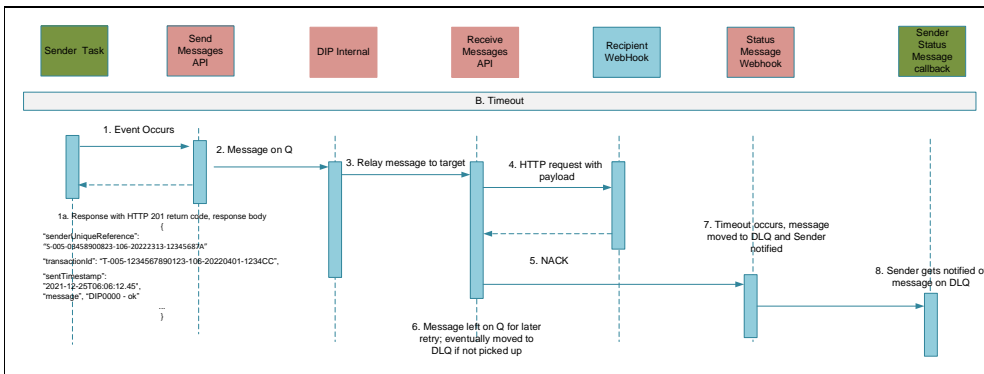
Sender Task

Send Messages API

DIP Internal

Receive Messages API

Recipient WebHook

Status Message Webhook

Sender Status Message callback

B. Timeout

1. Event Occurs

2. Message on Q

3. Relay message to target

4. HTTP request with payload

1a. Response with HTTP 201 return code, response body
{
"senderUniqueReference": "S-005-08458900823-106-20222313-12345687A"
"transactionId": "T-005-1234567890123-106-20220401-1234CC",
"sentTimestamp": "2021-12-25T06:06:12.45",
"message", "DIP0000 - ok"
...
}

5. NACK

7. Timeout occurs, message moved to DLQ and Sender notified

8. Sender gets notified o message on DLQ

6. Message left on Q for later retry; eventually moved to DLQ if not picked up